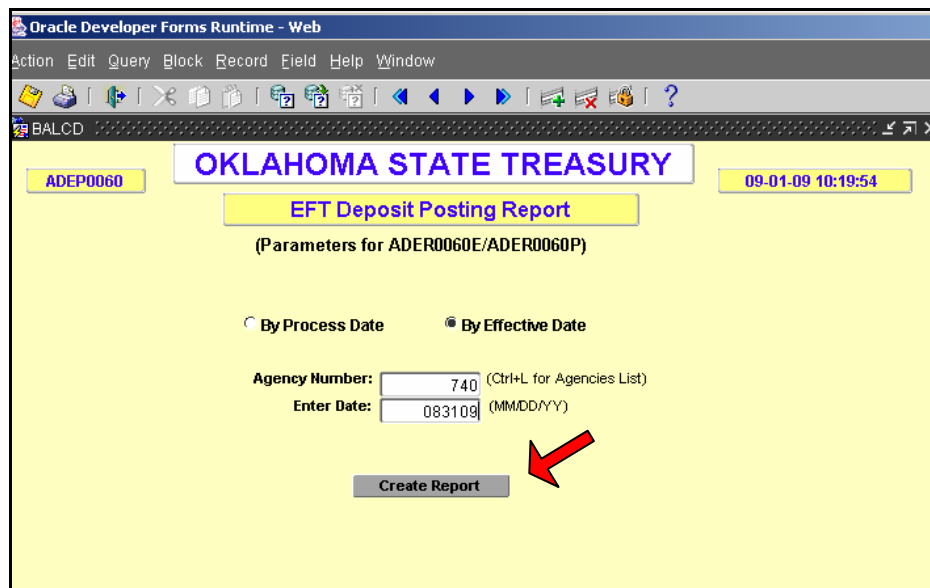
Oracle Developer Forms Runtime - Web

Action Edit Query Block Record Field Help Window

?

BALCD

ADEP0060

OKLAHOMA STATE TREASURY

09-01-09 10:19:54

EFT Deposit Posting Report

(Parameters for ADER0060E/ADER0060P)

By Process Date

By Effective Date

Agency Number: 740 (Ctrl+L for Agencies List)

Enter Date: 083109 (MM/DD/YY)

Create Report